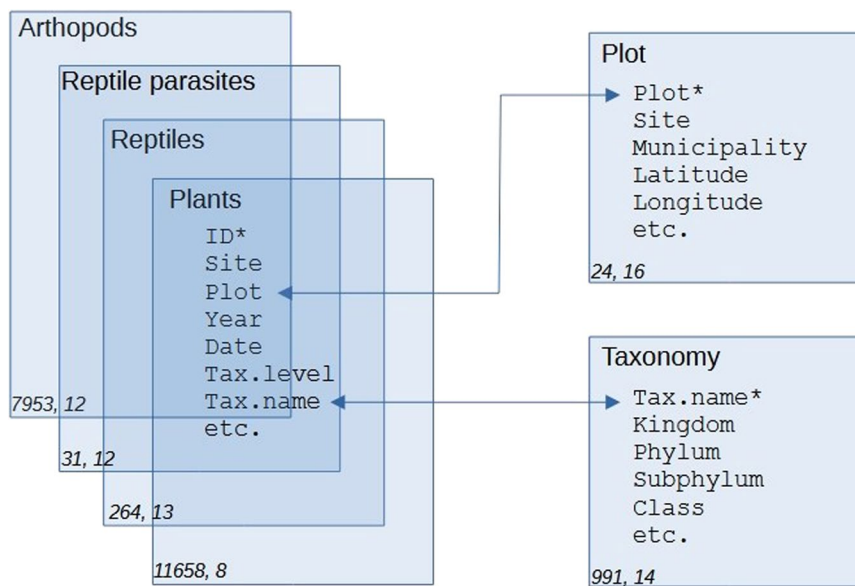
Arthopods

Reptile parasites

Reptiles

Plants

ID*
Site
Plot
Year
Date
Tax.level
Tax.name
etc.

7953, 12

31, 12

264, 13

11658, 8

Plot

Plot*
Site
Municipality
Latitude
Longitude
etc.

24, 16

Taxonomy

Tax.name*
Kingdom
Phylum
Subphylum
Class
etc.

991, 14